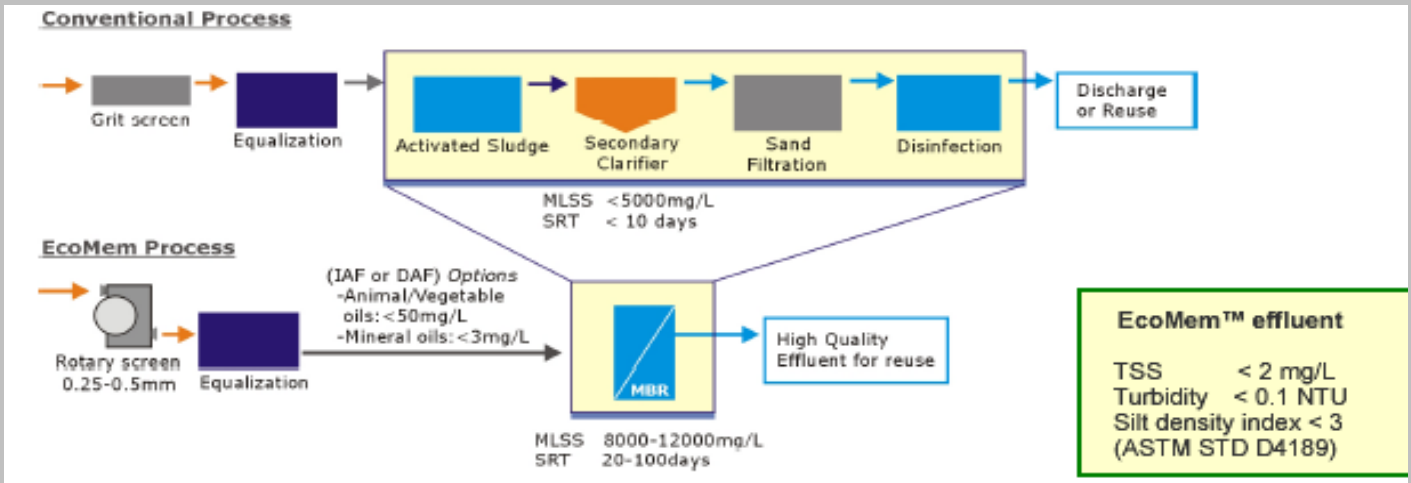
Conventional Process

Grit screen

Equalization

Activated Sludge

Secondary Clarifier

Sand Filtration

Disinfection

Discharge or Reuse

MLSS <5000mg/L
SRT < 10 days

EcoMem Process

Rotary screen 0.25-0.5mm

Equalization

(IAF or DAF) Options
-Animal/Vegetable oils:<50mg/L
-Mineral oils:<3mg/L

MBR

High Quality Effluent for reuse

MLSS 8000-12000mg/L
SRT 20-100days

EcoMem™ effluent

TSS < 2 mg/L
Turbidity < 0.1 NTU
Silt density index < 3
(ASTM STD D4189)